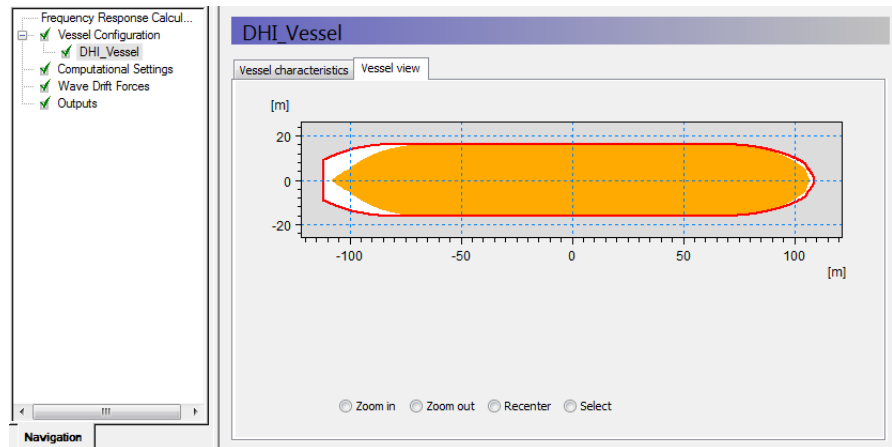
Frequency Response Calcul...
Vessel Configuration
DHI_Vessel
Computational Settings
Wave Drift Forces
Outputs

Navigation

DHI_Vessel

Vessel characteristics | Vessel view

[m]
20
0
-20
-100 -50 0 50 100
[m]

Zoom in | Zoom out | Recenter | Select